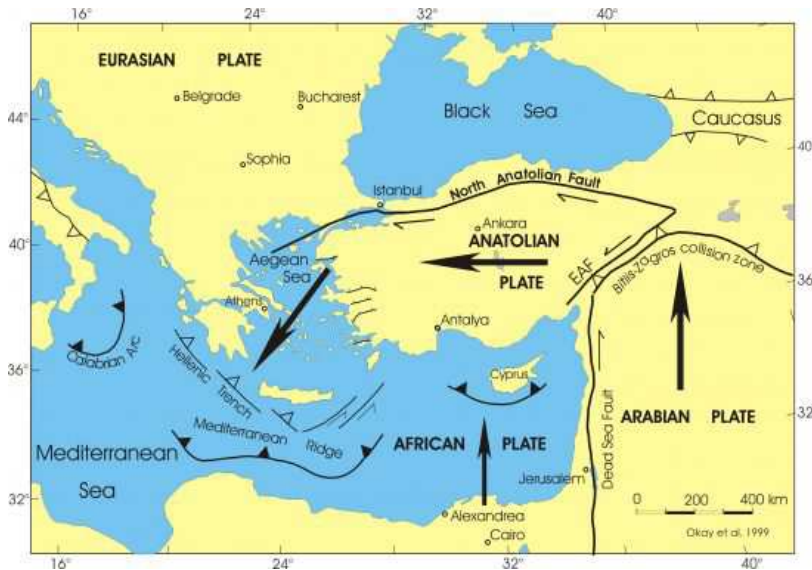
16° 24° 32° 40°

EURASIAN PLATE

Belgrade

Bucharest

44°

Black Sea

Caucasus

40

Sophia

Istanbul

North Anatolian Fault

Ankara

40°

ANATOLIAN PLATE

Aegean Sea

EAF

Bitlis-Zagros collision zone

36

Athens

Antalya

Calabrian Arc

Hellenic Trench

36°

Cyprus

Mediterranean Ridge

32

ARABIAN PLATE

Dead Sea Fault

Mediterranean Sea

AFRICAN PLATE

Jerusalem

32°

0 200 400 km

Alexandrea

Okay et al. 1999

Cairo

16° 24° 32° 40°